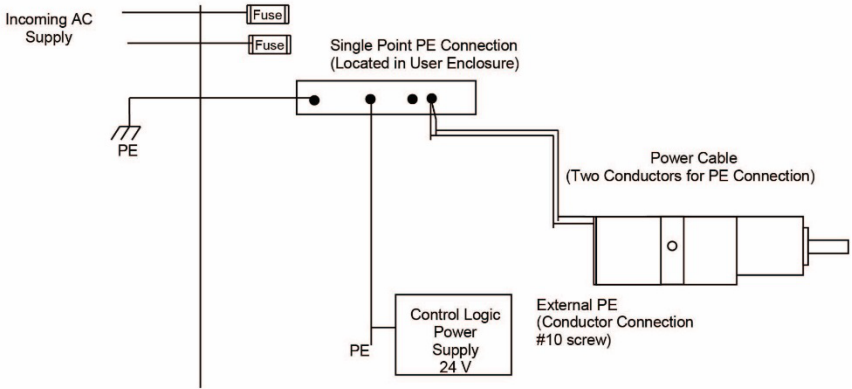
Incoming AC Supply

Fuse

Fuse

Single Point PE Connection
(Located in User Enclosure)

PE

Power Cable
(Two Conductors for PE Connection)

External PE
(Conductor Connection
#10 screw)

PE

Control Logic Power Supply 24 V